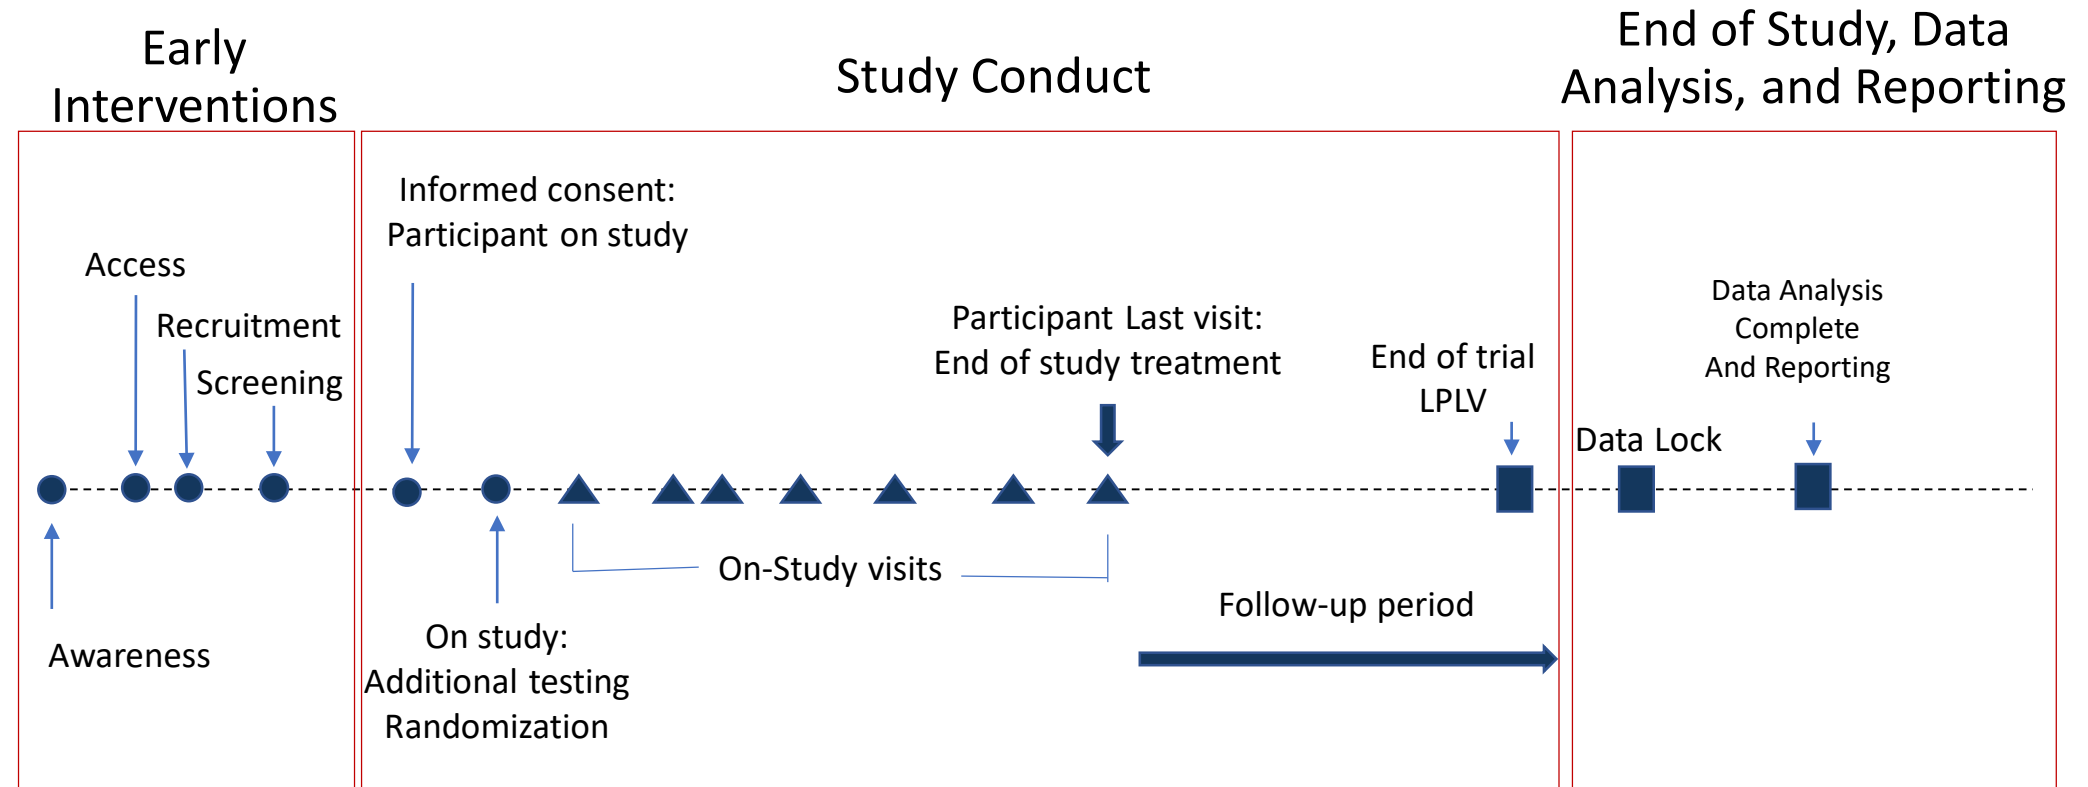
Early Interventions

Study Conduct

End of Study, Data Analysis, and Reporting

Access

Recruitment

Screening

Awareness

Informed consent: Participant on study

On study: Additional testing Randomization

On-Study visits

Participant Last visit: End of study treatment

End of trial LPLV

Follow-up period

Data Lock

Data Analysis Complete And Reporting